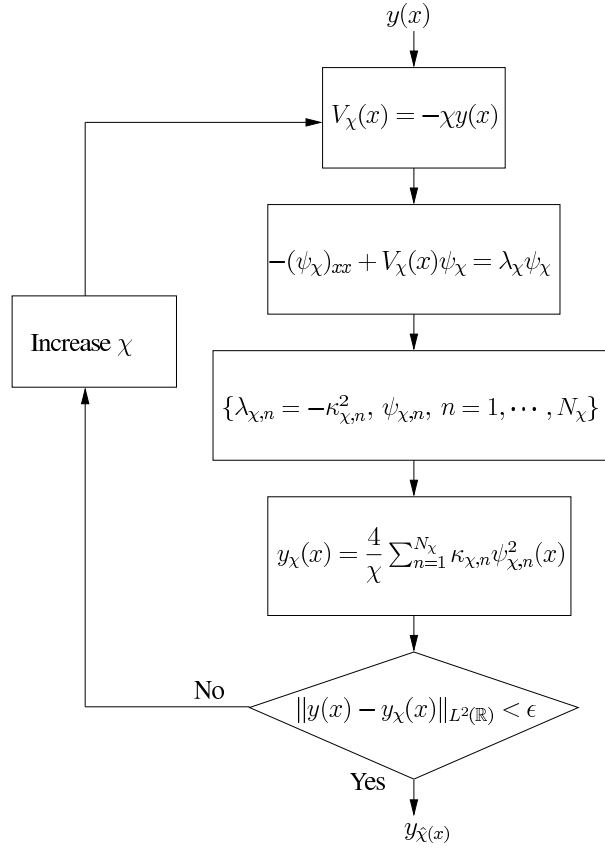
$y(x)$

$V_\chi(x) = -\chi y(x)$

$-(\psi_\chi)_{xx} + V_\chi(x)\psi_\chi = \lambda_\chi \psi_\chi$

$\{\lambda_{\chi,n} = -\kappa_{\chi,n}^2,\ \psi_{\chi,n},\ n = 1, \cdots, N_\chi\}$

$y_\chi(x) = \frac{4}{\chi} \sum_{n=1}^{N_\chi} \kappa_{\chi,n} \psi_{\chi,n}^2(x)$

$\|y(x) - y_\chi(x)\|_{L^2(\mathbb{R})} < \epsilon$

No

Yes

Increase $\chi$

$y_{\hat{\chi}(x)}$